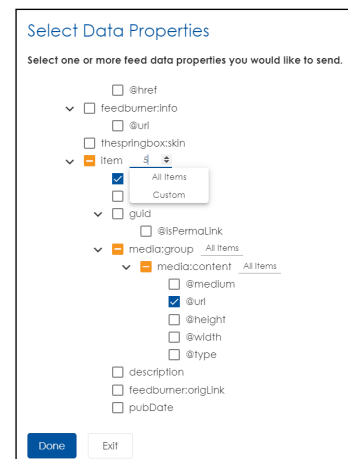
Select Data Properties

Select one or more feed data properties you would like to send.

@href
feedburner:info
@url
thespringbox:skin
item 5
All Items
Custom
guid
@isPermaLink
media:group All Items
media:content All Items
@medium
@url
@height
@width
@type
description
feedburner:origLink
pubDate

Done Exit